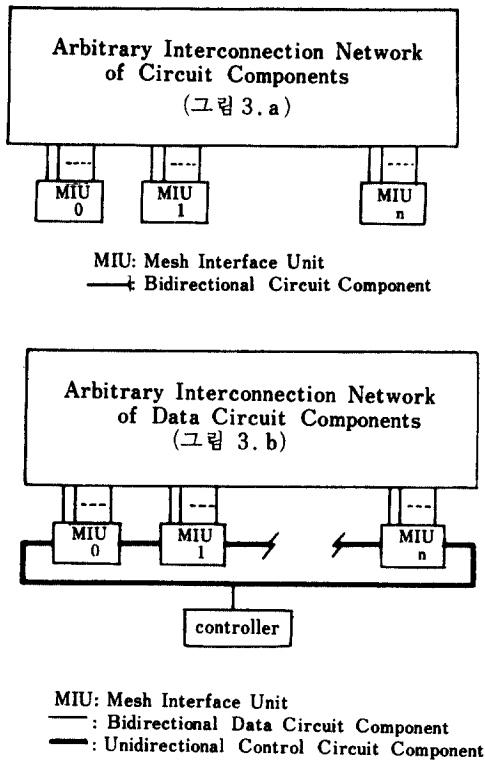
Arbitrary Interconnection Network of Circuit Components
(그림 3. a)

MIU 0

MIU 1

MIU n

MIU: Mesh Interface Unit
: Bidirectional Circuit Component

Arbitrary Interconnection Network of Data Circuit Components
(그림 3. b)

MIU 0

MIU 1

MIU n

controller

MIU: Mesh Interface Unit
: Bidirectional Data Circuit Component
: Unidirectional Control Circuit Component